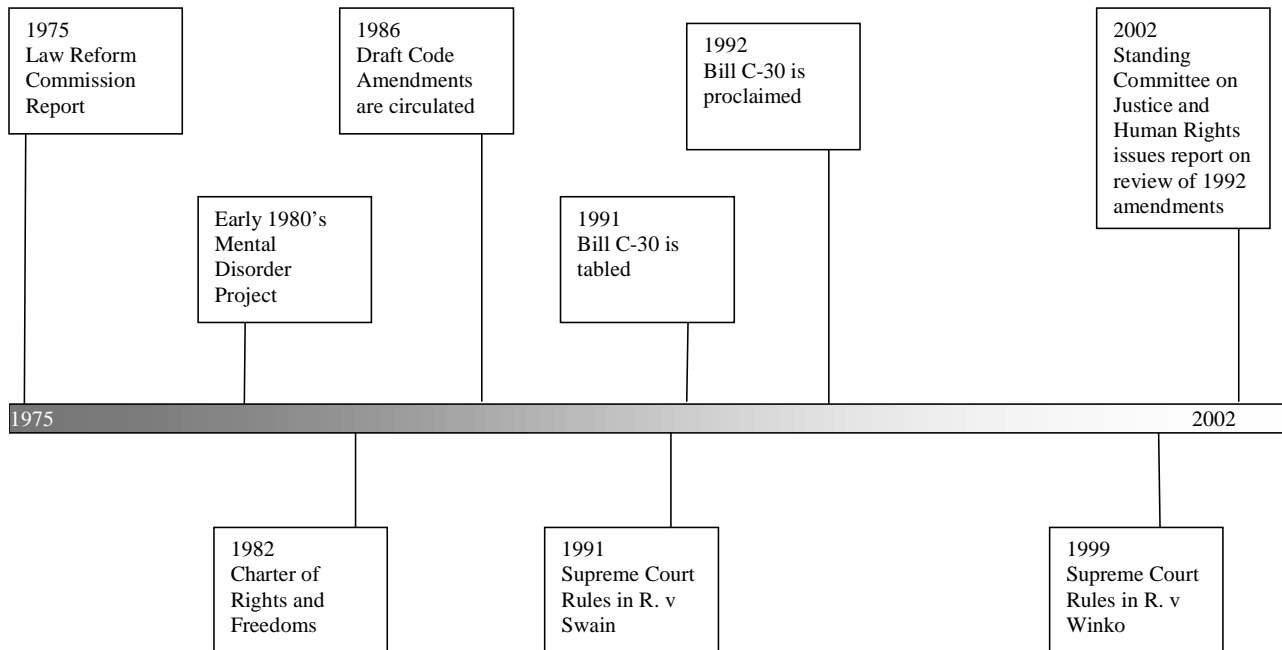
1975
Law Reform Commission Report

1986
Draft Code Amendments are circulated

1992
Bill C-30 is proclaimed

2002
Standing Committee on Justice and Human Rights issues report on review of 1992 amendments

Early 1980's
Mental Disorder Project

1991
Bill C-30 is tabled

1975

2002

1982
Charter of Rights and Freedoms

1991
Supreme Court Rules in R. v Swain

1999
Supreme Court Rules in R. v Winko